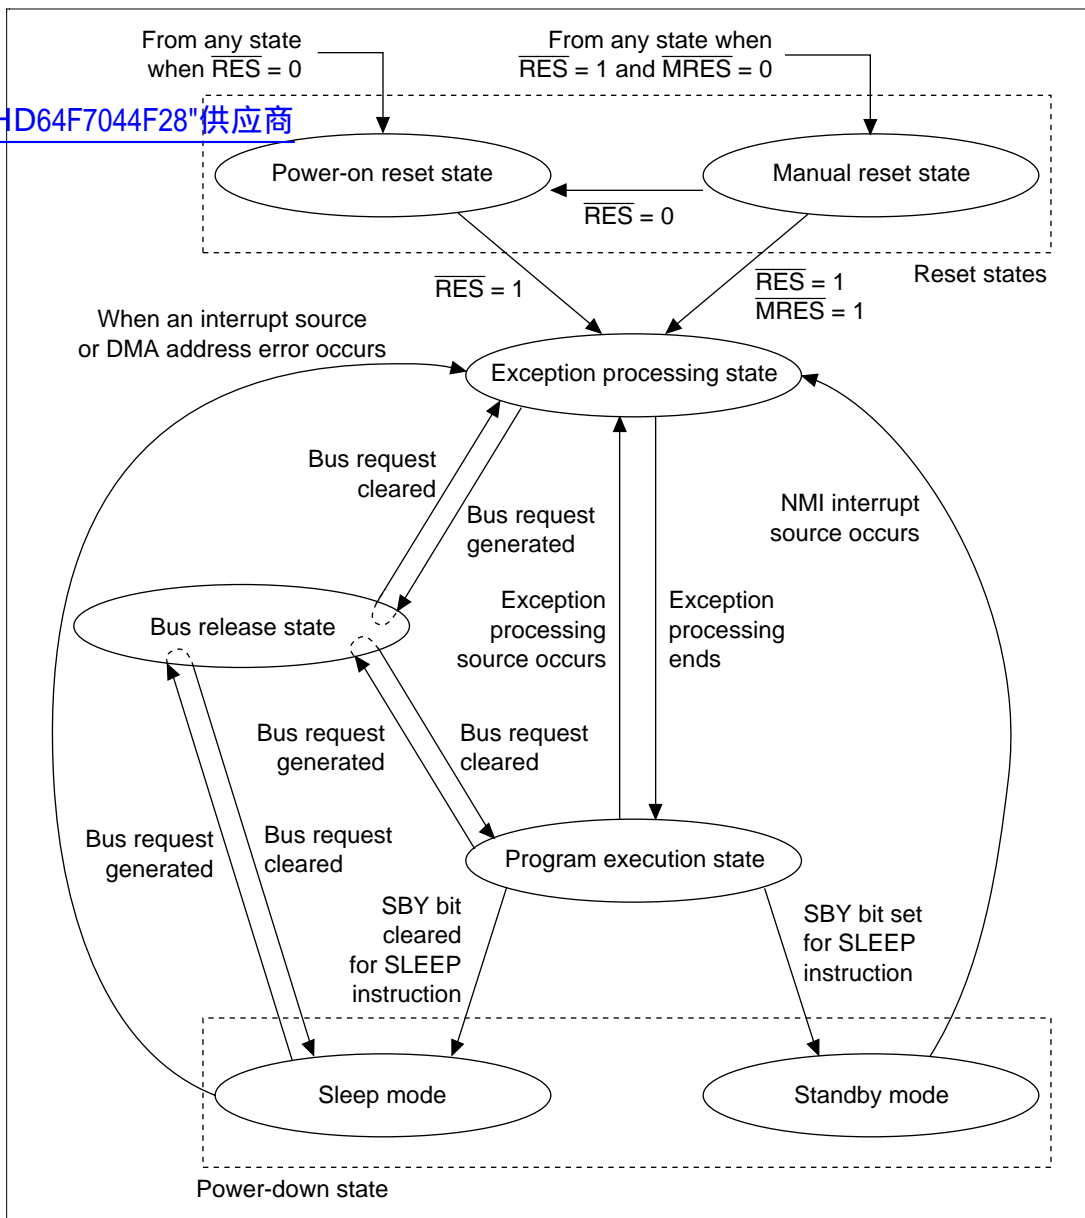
From any state when $\overline{RES}$ = 0

From any state when $\overline{RES}$ = 1 and $\overline{MRES}$ = 0

HD64F7044F28"供应商

Power-on reset state

Manual reset state

$\overline{RES}$ = 0

Reset states

$\overline{RES}$ = 1

$\overline{RES}$ = 1
$\overline{MRES}$ = 1

When an interrupt source or DMA address error occurs

Exception processing state

Bus request cleared

Bus request generated

NMI interrupt source occurs

Bus release state

Exception processing source occurs

Exception processing ends

Bus request generated

Bus request cleared

Bus request generated

Bus request cleared

Program execution state

SBY bit cleared for SLEEP instruction

SBY bit set for SLEEP instruction

Sleep mode

Standby mode

Power-down state